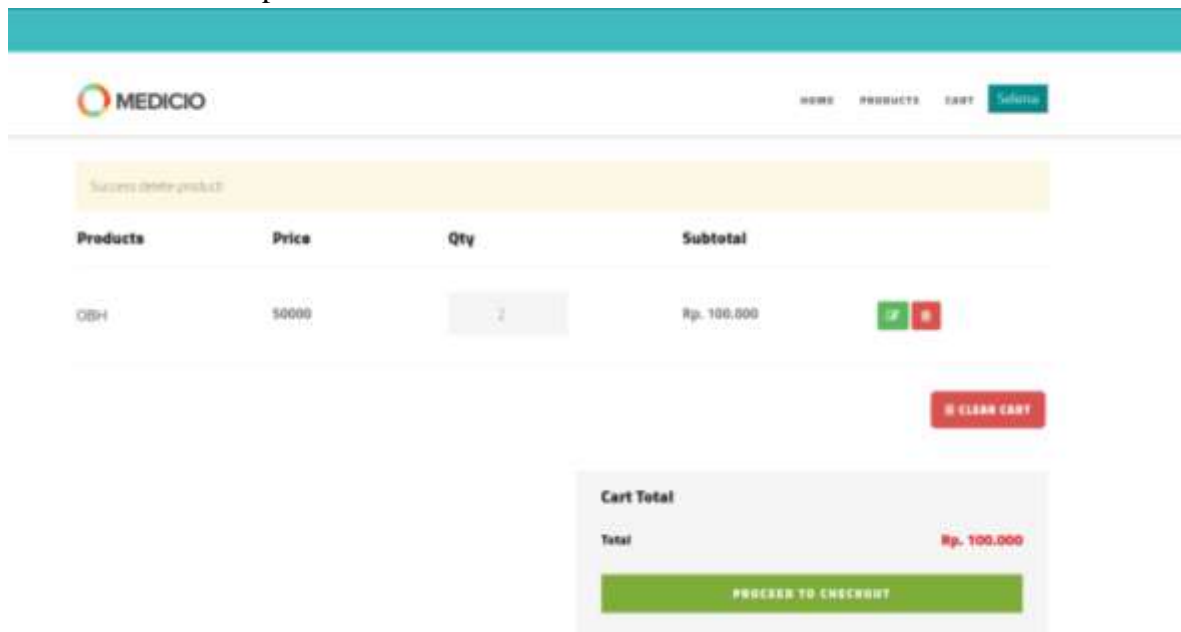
MEDICIO

HOME PRODUCTS CART Selena

Success delete product

| Products | Price | Qty | Subtotal |
|---|---|---|---|
| OBH | 50000 | 2 | Rp. 100.000 |

CLEAR CART

Cart Total

Total Rp. 100.000

PROCEED TO CHECKOUT